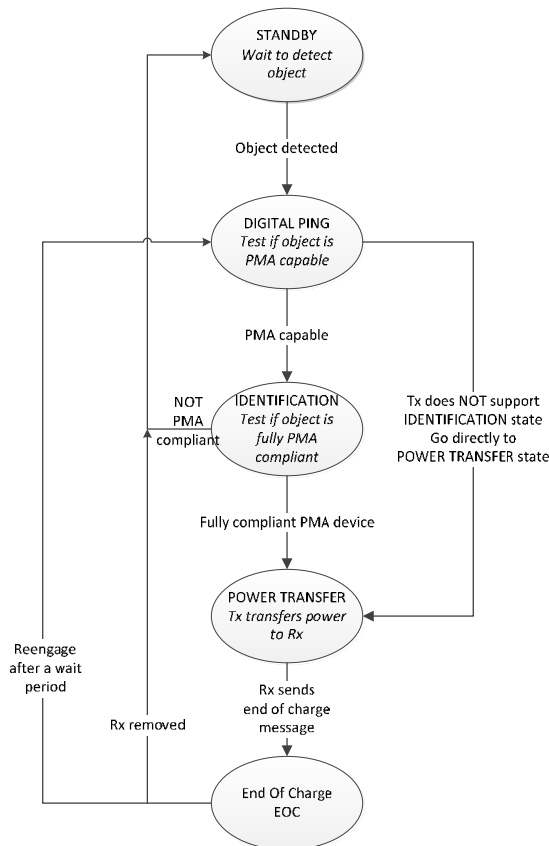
STANDBY
Wait to detect object

Object detected

DIGITAL PING
Test if object is PMA capable

PMA capable

IDENTIFICATION
Test if object is fully PMA compliant

NOT PMA compliant

Tx does NOT support IDENTIFICATION state Go directly to POWER TRANSFER state

Fully compliant PMA device

POWER TRANSFER
Tx transfers power to Rx

Reengage after a wait period

Rx sends end of charge message

Rx removed

End Of Charge
EOC